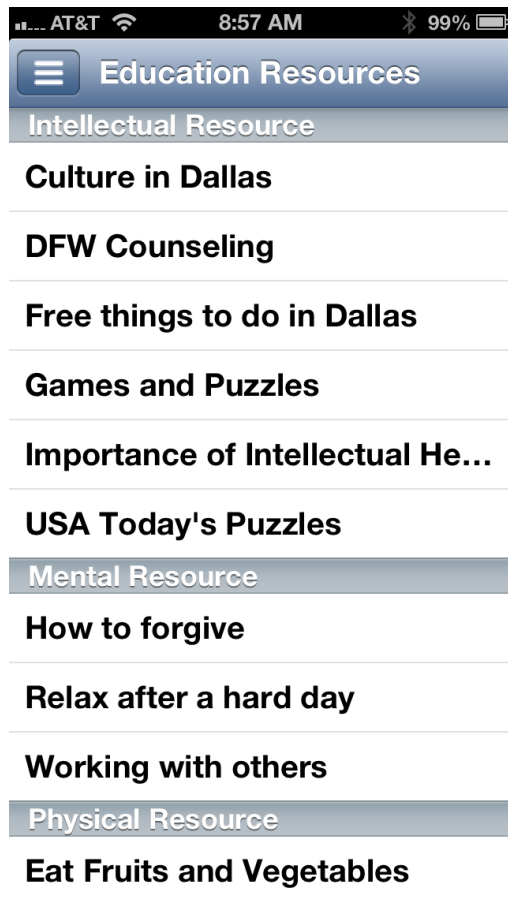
AT&T 8:57 AM 99%

Education Resources

Intellectual Resource

Culture in Dallas

DFW Counseling

Free things to do in Dallas

Games and Puzzles

Importance of Intellectual He...

USA Today's Puzzles

Mental Resource

How to forgive

Relax after a hard day

Working with others

Physical Resource

Eat Fruits and Vegetables